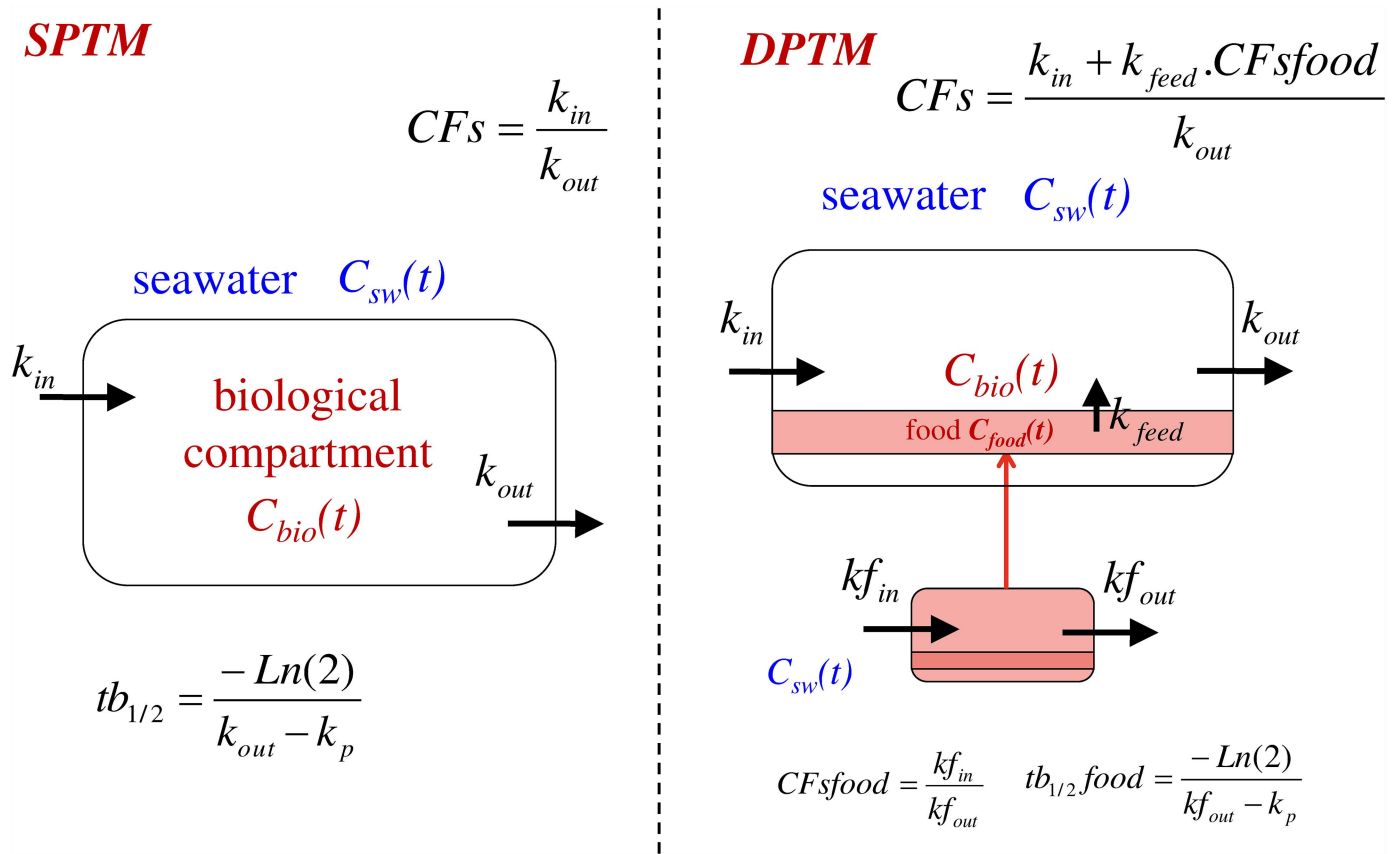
SPTM

$CFs = \frac{k_{in}}{k_{out}}$

seawater $C_{sw}(t)$

$k_{in}$

biological compartment $C_{bio}(t)$

$k_{out}$

$tb_{1/2} = \frac{-Ln(2)}{k_{out} - k_p}$

DPTM

$CFs = \frac{k_{in} + k_{feed}.CFsfood}{k_{out}}$

seawater $C_{sw}(t)$

$k_{in}$

$C_{bio}(t)$

$k_{out}$

food $C_{food}(t)$

$k_{feed}$

$kf_{in}$

$kf_{out}$

$C_{sw}(t)$

$CFsfood = \frac{kf_{in}}{kf_{out}}$ $tb_{1/2}food = \frac{-Ln(2)}{kf_{out} - k_p}$